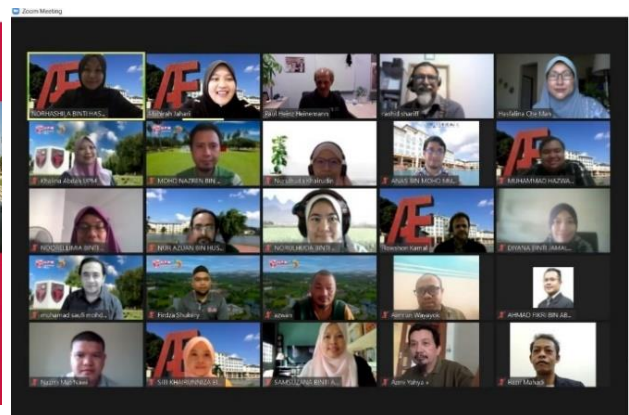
Zoom Meeting

NORHASHILA BINTI HAS...
Mahirah Jahari
Karl Heinz Heinemann
rashid shariff
Haslalina Che Man
Khairina Abdul UPM
MOHD NAZREN BIN ...
Nur Shuhada Khairudin
ANAS BIN MOHD MA...
MUHAMMAD HAZWA...
NOORSILAWA BINTI ...
NOR AZDAN BIN HUS...
NORSHUHADA BINTI ...
Towshon Kamal
DIYANA BINTI JAMAL...
muhammad saufi mohd...
Firdza Shukery
azwani
Ramlan Wahayos
AHMAD FIKRI BIN AB...
Nazim Mannan
SITI KHAIRUNNISA H...
SAMSUZANA BINTI A...
Azmi Yahya
Ronl Manaf